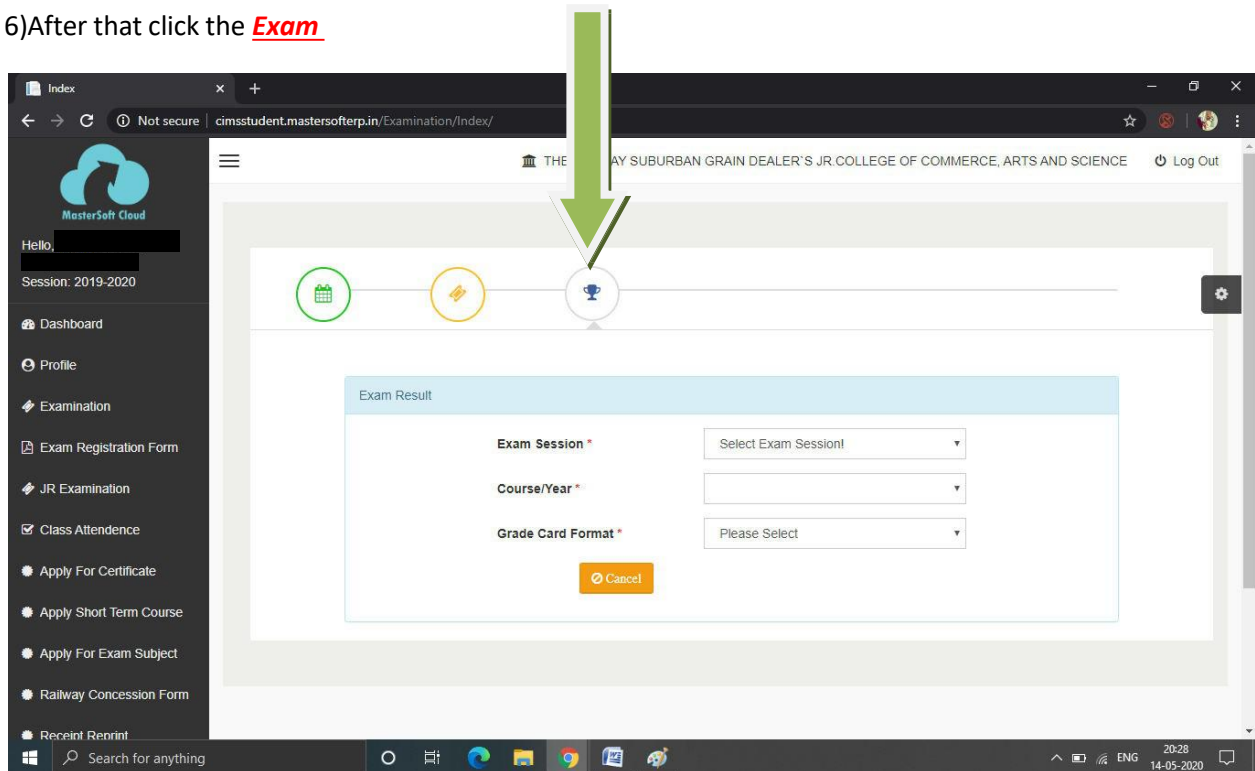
6)After that click the *Exam*

Index

Not secure | cimsstudent.mastersofterp.in/Examination/Index/

MasterSoft Cloud

Hello,

Session: 2019-2020

Dashboard

Profile

Examination

Exam Registration Form

JR Examination

Class Attendence

Apply For Certificate

Apply Short Term Course

Apply For Exam Subject

Railway Concession Form

Receipt Reprint

THE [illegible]AY SUBURBAN GRAIN DEALER'S JR COLLEGE OF COMMERCE, ARTS AND SCIENCE

Log Out

Exam Result

Exam Session *

Select Exam Session!

Course/Year *

Grade Card Format *

Please Select

Cancel

Search for anything

ENG

20:28
14-05-2020